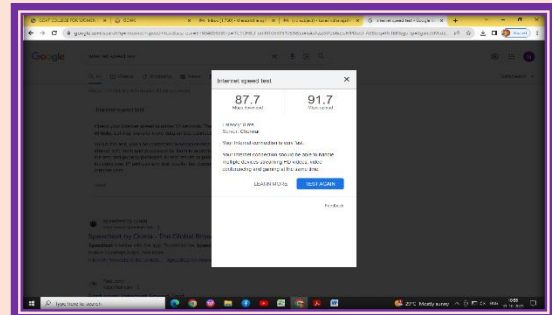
Google

Internet speed test

87.7
Mbps download

91.7
Mbps upload

Latency: 6 ms
Server: Chennai

Your Internet connection is very fast.

Your Internet connection should be able to handle multiple devices streaming HD videos, video conferencing and gaming at the same time.

LEARN MORE

TEST AGAIN

Feedback

Internet speed test

Speedtest by Ookla - The Global Broadband Speed Test

Type here to search

29°C Mostly sunny